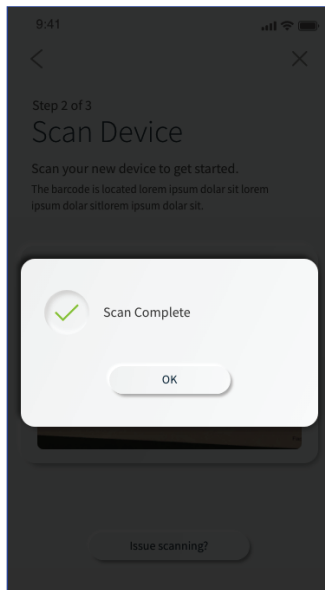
9:41

<

×

Step 2 of 3

Scan Device

Scan your new device to get started.

The barcode is located lorem ipsum dolar sit lorem ipsum dolar sitlorem ipsum dolar sit.

Scan Complete

OK

Issue scanning?